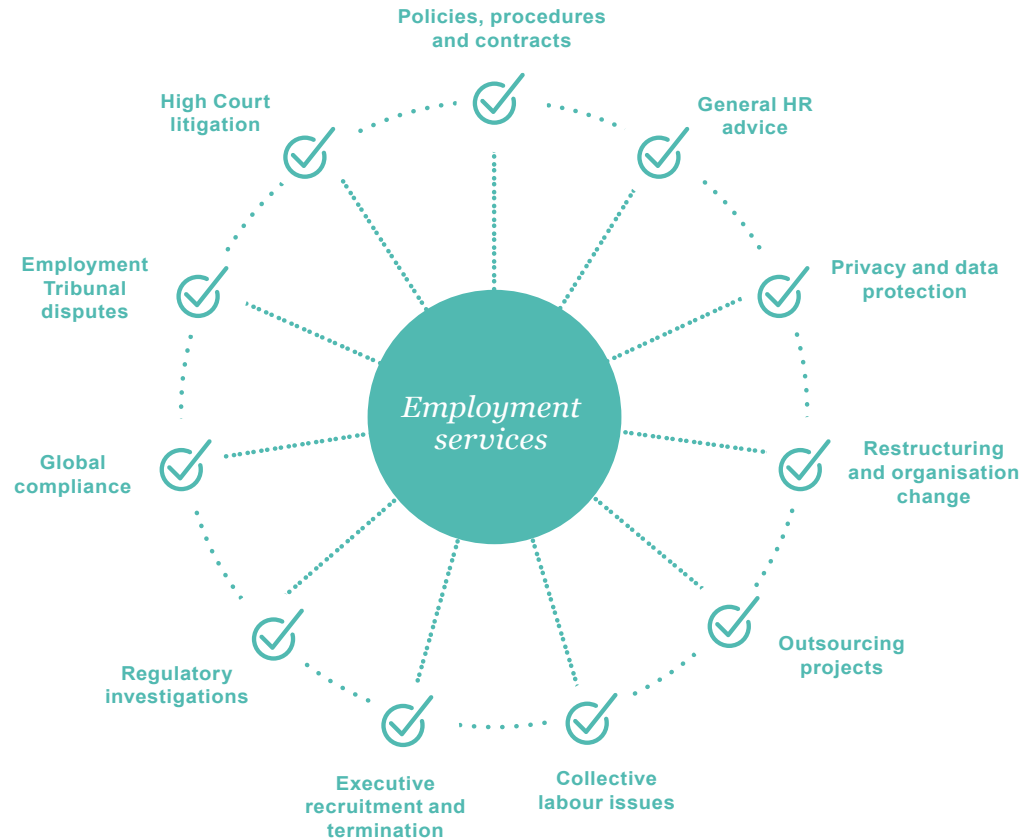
Employment services

Policies, procedures and contracts

General HR advice

Privacy and data protection

Restructuring and organisation change

Outsourcing projects

Collective labour issues

Executive recruitment and termination

Regulatory investigations

Global compliance

Employment Tribunal disputes

High Court litigation